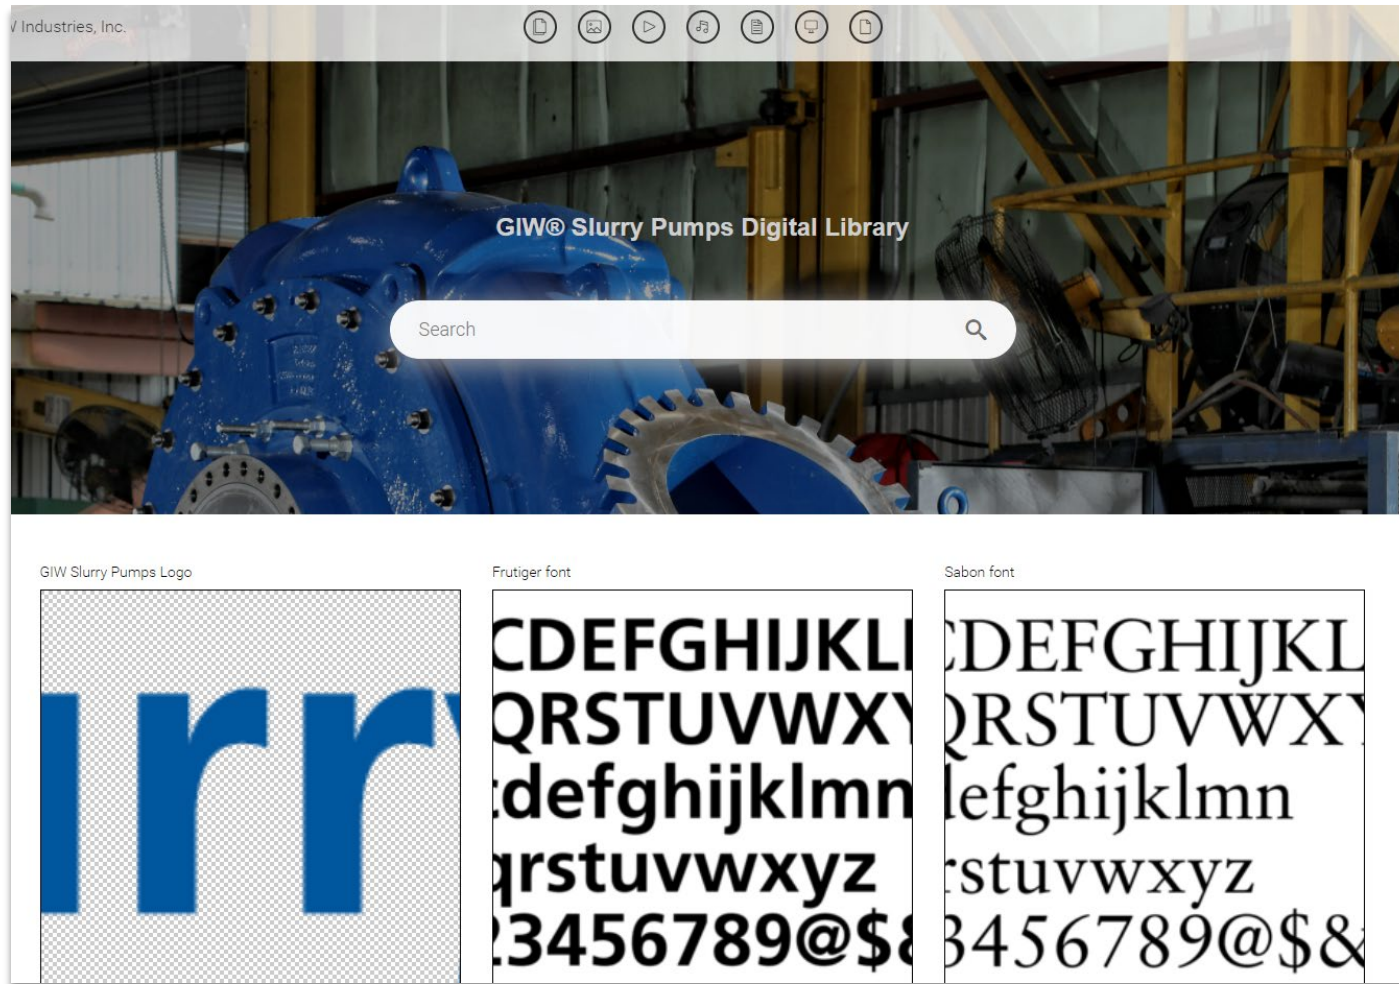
V Industries, Inc.

GIW® Slurry Pumps Digital Library

Search

GIW Slurry Pumps Logo

rry

Frutiger font

CDEFGHIJKL
QRSTUVWXY
defghijklmn
qrstuvwxyz
23456789@$&

Sabon font

CDEFGHIJKL
QRSTUVWXY
defghijklmn
rstuvwxyz
3456789@$&